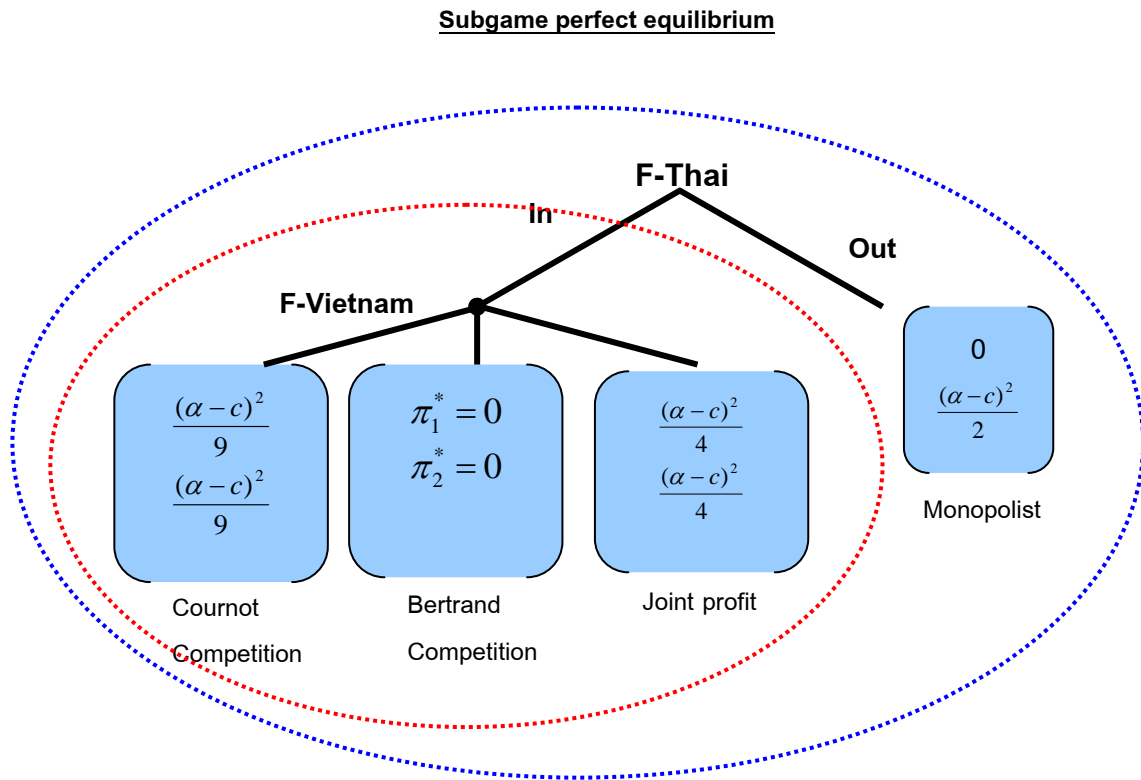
Subgame perfect equilibrium

F-Thai

In

Out

F-Vietnam

$\frac{(\alpha-c)^2}{9}$
$\frac{(\alpha-c)^2}{9}$

Cournot Competition

$\pi_1^*=0$
$\pi_2^*=0$

Bertrand Competition

$\frac{(\alpha-c)^2}{4}$
$\frac{(\alpha-c)^2}{4}$

Joint profit

0
$\frac{(\alpha-c)^2}{2}$

Monopolist